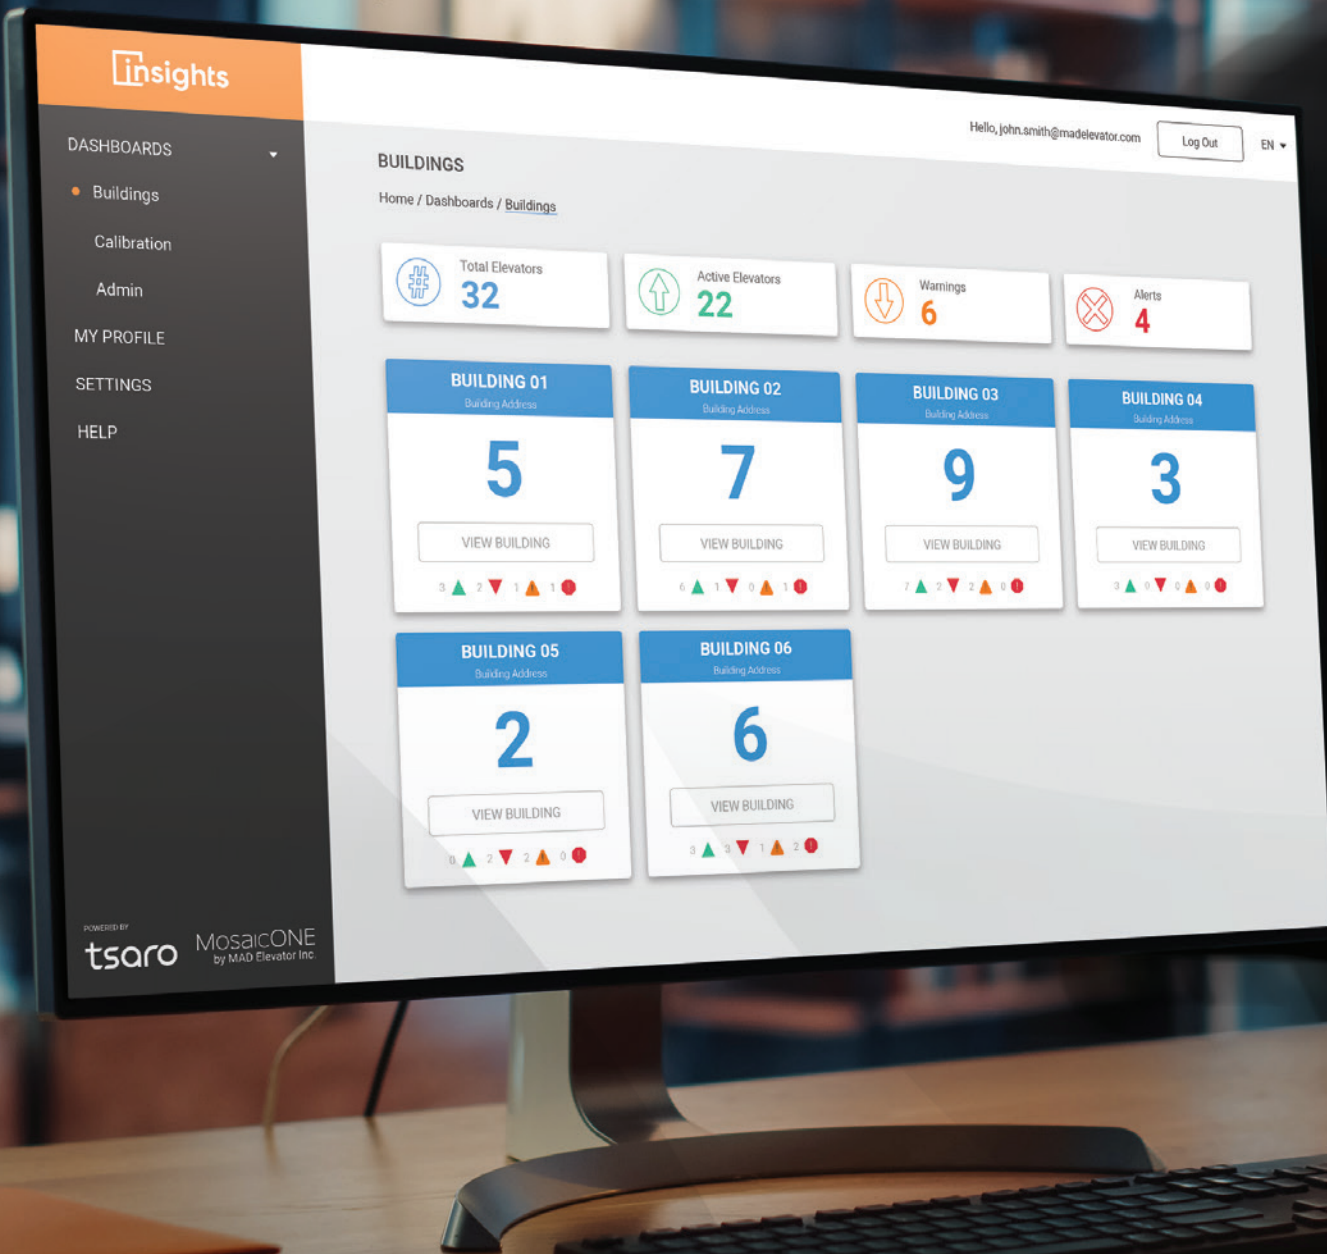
insights

DASHBOARDS
Buildings
Calibration
Admin
MY PROFILE
SETTINGS
HELP

POWERED BY
tsaro
MosaicONE
by MAD Elevator Inc.

Hello, john.smith@madelevator.com
Log Out
EN

BUILDINGS
Home / Dashboards / Buildings

Total Elevators
32
Active Elevators
22
Warnings
6
Alerts
4

BUILDING 01
Building Address
5
VIEW BUILDING
3 2 1 1

BUILDING 02
Building Address
7
VIEW BUILDING
6 1 0 1

BUILDING 03
Building Address
9
VIEW BUILDING
7 2 2 0

BUILDING 04
Building Address
3
VIEW BUILDING
3 0 0 0

BUILDING 05
Building Address
2
VIEW BUILDING
0 2 2 0

BUILDING 06
Building Address
6
VIEW BUILDING
3 3 1 2